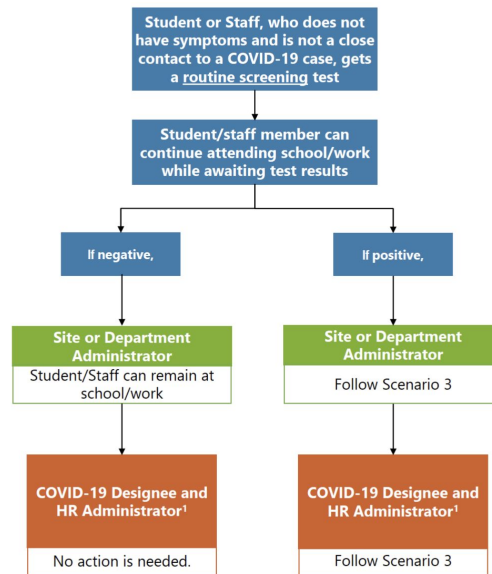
Student or Staff, who does not have symptoms and is not a close contact to a COVID-19 case, gets a routine screening test

Student/staff member can continue attending school/work while awaiting test results

If negative,

Site or Department Administrator

Student/Staff can remain at school/work

COVID-19 Designee and HR Administrator$^1$

No action is needed.

If positive,

Site or Department Administrator

Follow Scenario 3

COVID-19 Designee and HR Administrator$^1$

Follow Scenario 3